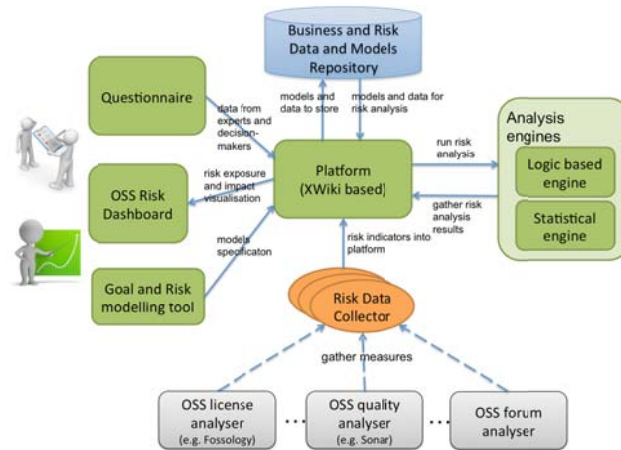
Business and Risk Data and Models Repository

models and data to store

models and data for risk analysis

Questionnaire

data from experts and decision-makers

Platform (XWiki based)

run risk analysis

Analysis engines

Logic based engine

Statistical engine

gather risk analysis results

OSS Risk Dashboard

risk exposure and impact visualisation

models specificaton

Goal and Risk modelling tool

risk indicators into platform

Risk Data Collector

gather measures

OSS license analyser (e.g. Fossology)

OSS quality analyser (e.g. Sonar)

OSS forum analyser